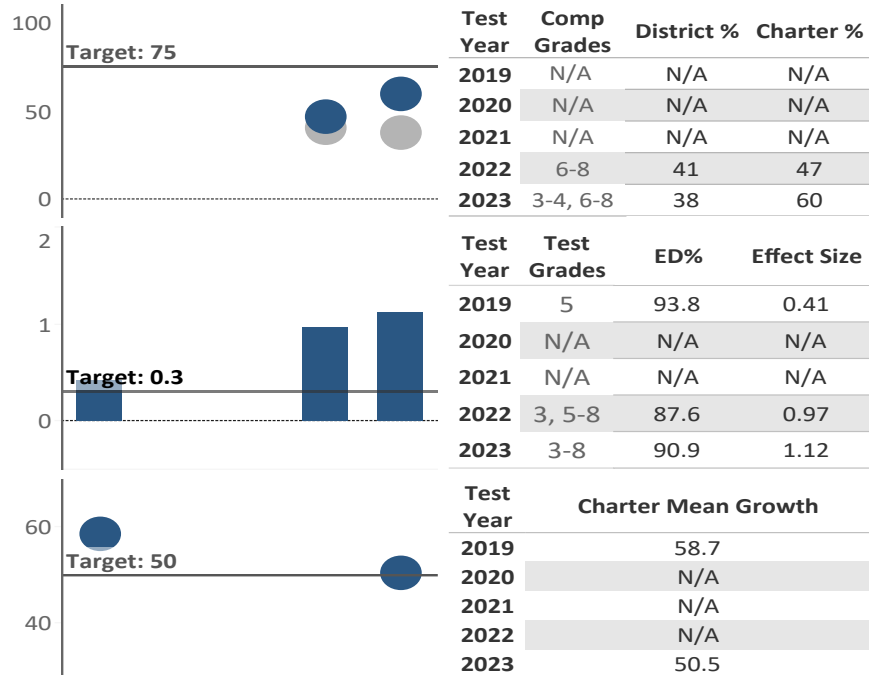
100
Target: 75
50
0

| Test Year | Comp Grades | District % | Charter % |
|---|---|---|---|
| 2019 | N/A | N/A | N/A |
| 2020 | N/A | N/A | N/A |
| 2021 | N/A | N/A | N/A |
| 2022 | 6-8 | 41 | 47 |
| 2023 | 3-4, 6-8 | 38 | 60 |

2
1
Target: 0.3
0

| Test Year | Test Grades | ED% | Effect Size |
|---|---|---|---|
| 2019 | 5 | 93.8 | 0.41 |
| 2020 | N/A | N/A | N/A |
| 2021 | N/A | N/A | N/A |
| 2022 | 3, 5-8 | 87.6 | 0.97 |
| 2023 | 3-8 | 90.9 | 1.12 |

60
Target: 50
40

| Test Year | Charter Mean Growth |
|---|---|
| 2019 | 58.7 |
| 2020 | N/A |
| 2021 | N/A |
| 2022 | N/A |
| 2023 | 50.5 |